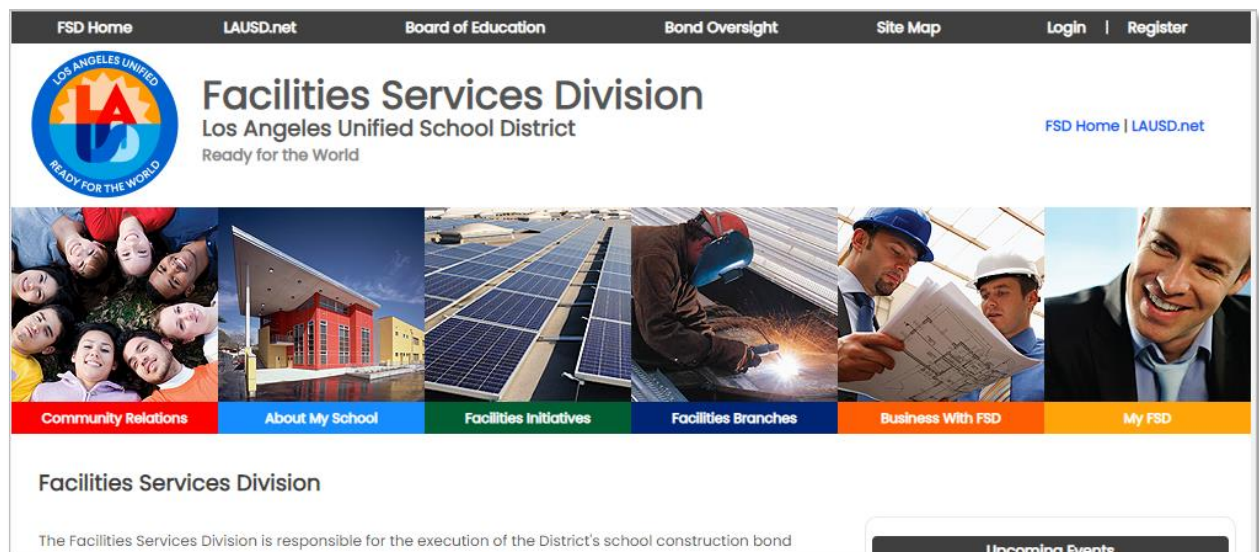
FSD Home LAUSD.net Board of Education Bond Oversight Site Map Login | Register

LOS ANGELES UNIFIED
LAUSD
READY FOR THE WORLD

Facilities Services Division
Los Angeles Unified School District
Ready for the World

FSD Home | LAUSD.net

Community Relations About My School Facilities Initiatives Facilities Branches Business With FSD My FSD

Facilities Services Division

The Facilities Services Division is responsible for the execution of the District's school construction bond

Upcoming Events